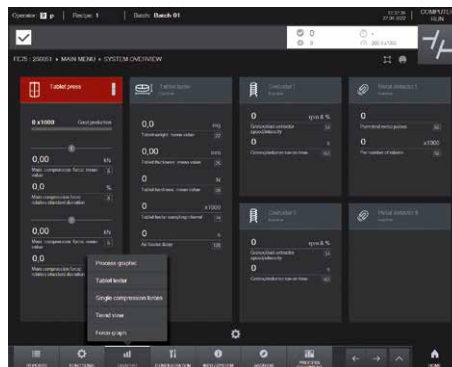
Operator: p | Recipe: 1 | Batch: Batch 01

COMPUTER RUN

0
0

FE35 : 250051 ▸ MAIN MENU ▸ SYSTEM OVERVIEW

Tablet press

0 x1000 Good production

0,00 kN
Main compression force: mean value

0,0 %
Main compression force: relative standard deviation

0,00 kN
Main compression force: mean value

0,0 %
Main compression force: relative standard deviation

Tablet tester

0,0 mg
Tablet weight: mean value

0,00 mm
Tablet thickness: mean value

0 N
Tablet hardness: mean value

0 x1000
Tablet tester sampling channel

0 s
Air blower delay

Deduster 1

0 rpm 0 %
Ground ball unloader speed/direction

0 s
Cycle duration/ run on time

Metal detector 1

0
Permitted metal pulses

0 x1000
Per number of tablets

Deduster 2

0 rpm 0 %
Ground ball unloader speed/direction

0 s
Cycle duration/ run on time

Metal detector 2

Process graphic
Tablet tester
Single compression forces
Trend view
Form graph

REPORTS | FUNCTIONS | GRAPHS | CONFIGURATION | INFO SYSTEM | MESSAGES | PROCESS | HOME